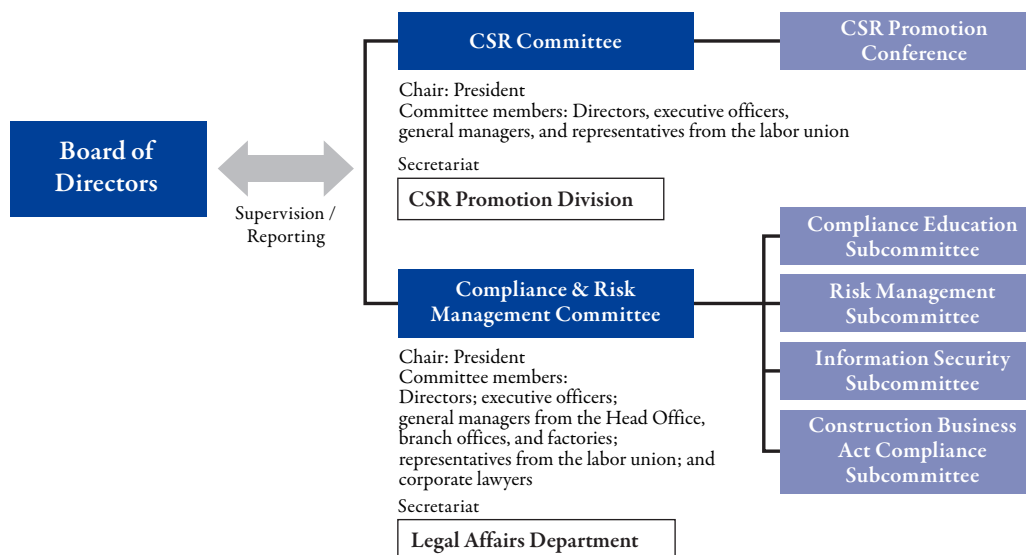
Board of Directors

Supervision / Reporting

CSR Committee

CSR Promotion Conference

Chair: President
Committee members: Directors, executive officers, general managers, and representatives from the labor union

Secretariat

CSR Promotion Division

Compliance & Risk Management Committee

Compliance Education Subcommittee

Risk Management Subcommittee

Information Security Subcommittee

Construction Business Act Compliance Subcommittee

Chair: President
Committee members:
Directors; executive officers;
general managers from the Head Office, branch offices, and factories;
representatives from the labor union; and corporate lawyers

Secretariat

Legal Affairs Department